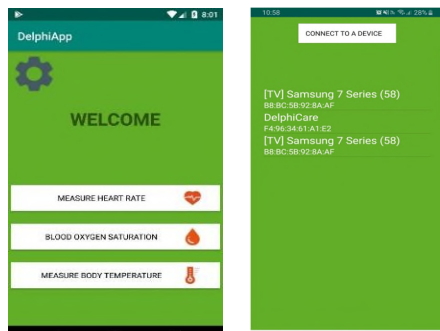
8:01
DelphiApp
WELCOME
MEASURE HEART RATE
BLOOD OXYGEN SATURATION
MEASURE BODY TEMPERATURE

10:58
28%
CONNECT TO A DEVICE
[TV] Samsung 7 Series (58)
B8:BC:5B:92:8A:AF
DelphiCare
F4:96:34:61:A1:E2
[TV] Samsung 7 Series (58)
B8:BC:5B:92:8A:AF